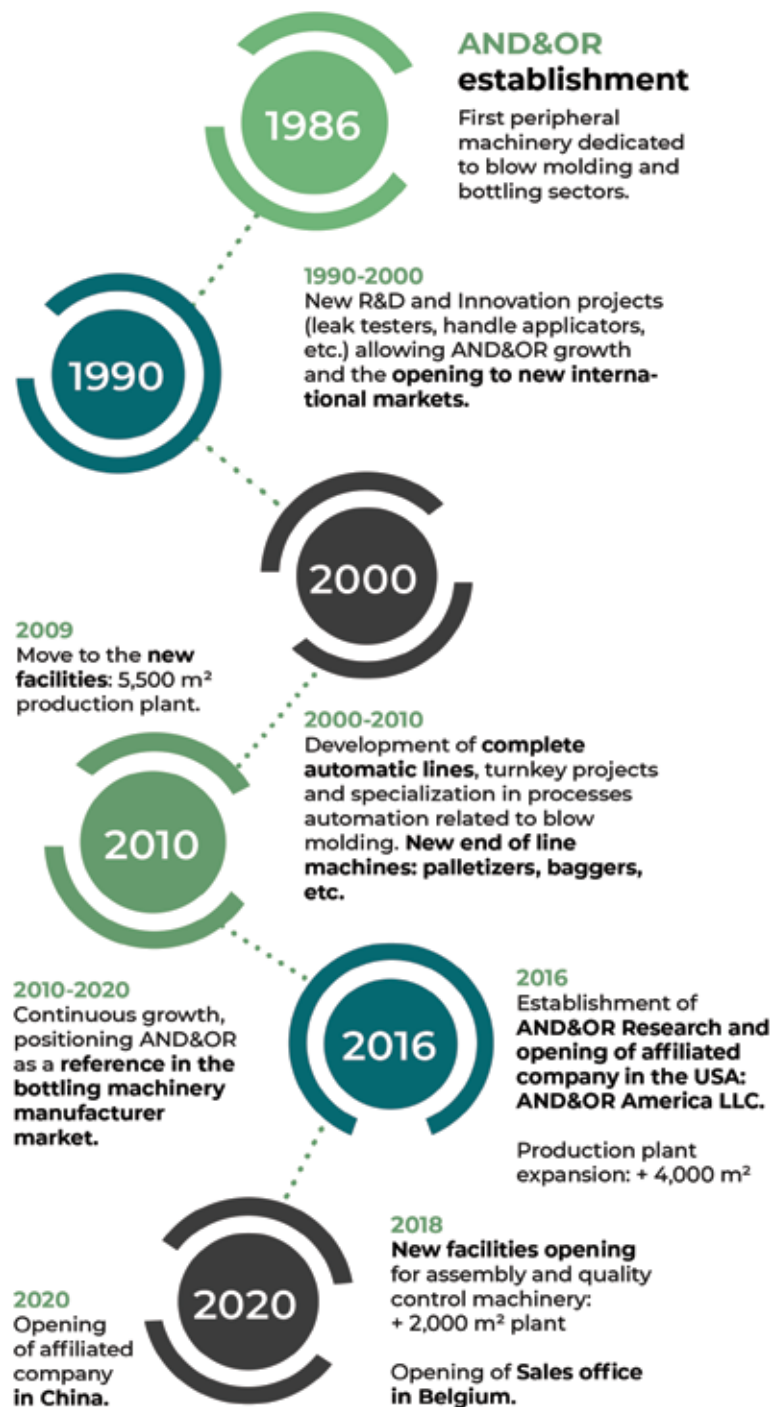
1986

AND&OR establishment

First peripheral machinery dedicated to blow molding and bottling sectors.

1990

1990-2000
New R&D and Innovation projects (leak testers, handle applicators, etc.) allowing AND&OR growth and the opening to new international markets.

2000

2009
Move to the new facilities: 5,500 m² production plant.

2000-2010
Development of complete automatic lines, turnkey projects and specialization in processes automation related to blow molding. New end of line machines: palletizers, baggers, etc.

2010

2010-2020
Continuous growth, positioning AND&OR as a reference in the bottling machinery manufacturer market.

2016

2016
Establishment of AND&OR Research and opening of affiliated company in the USA: AND&OR America LLC.

Production plant expansion: + 4,000 m²

2020

2018
New facilities opening for assembly and quality control machinery: + 2,000 m² plant

Opening of Sales office in Belgium.

2020
Opening of affiliated company in China.